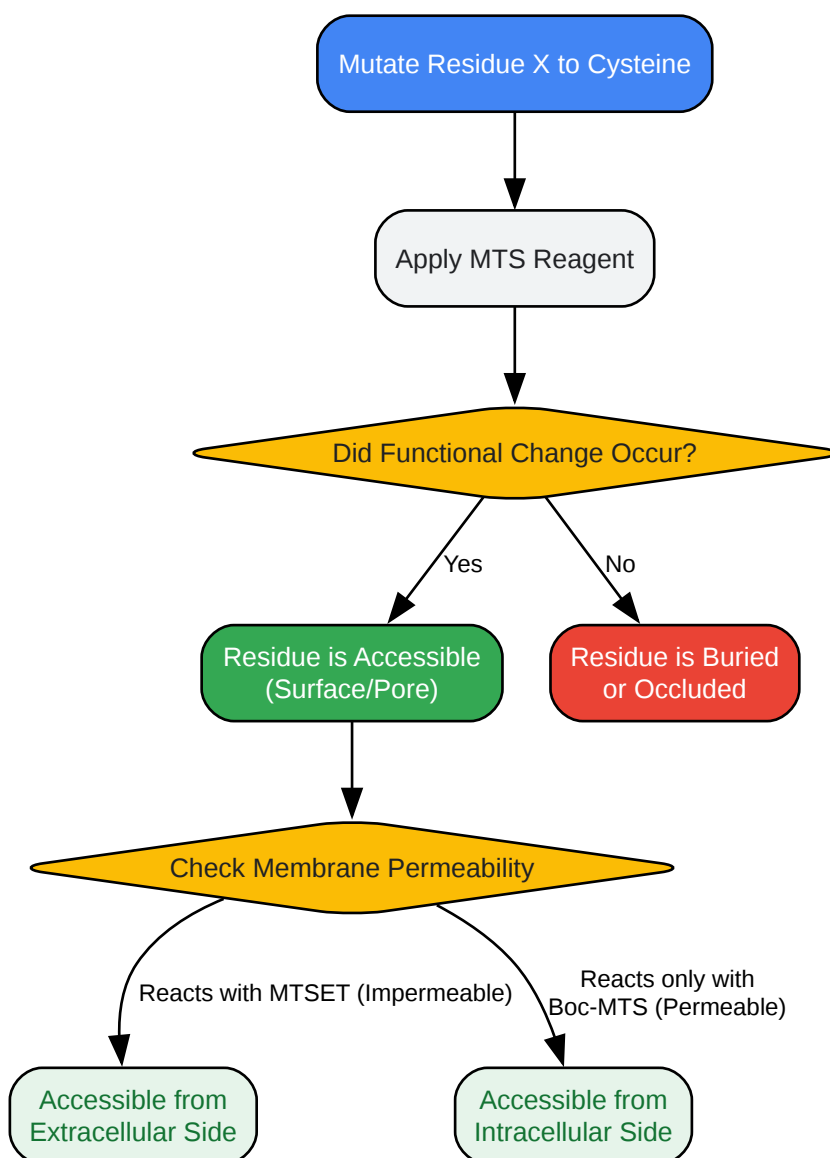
Mutate Residue X to Cysteine

Apply MTS Reagent

Did Functional Change Occur?

Yes

No

Residue is Accessible (Surface/Pore)

Residue is Buried or Occluded

Check Membrane Permeability

Reacts with MTSET (Impermeable)

Reacts only with Boc-MTS (Permeable)

Accessible from Extracellular Side

Accessible from Intracellular Side